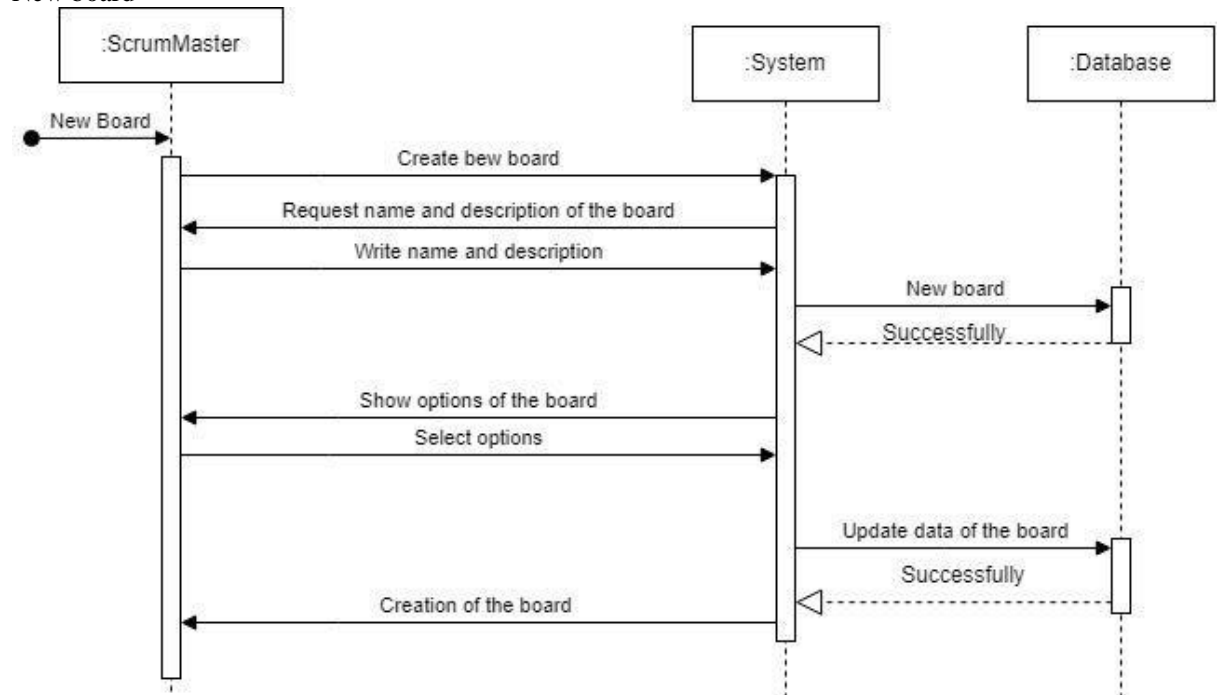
New board

:ScrumMaster

:System

:Database

New Board

Create bew board

Request name and description of the board

Write name and description

New board

Successfully

Show options of the board

Select options

Update data of the board

Successfully

Creation of the board